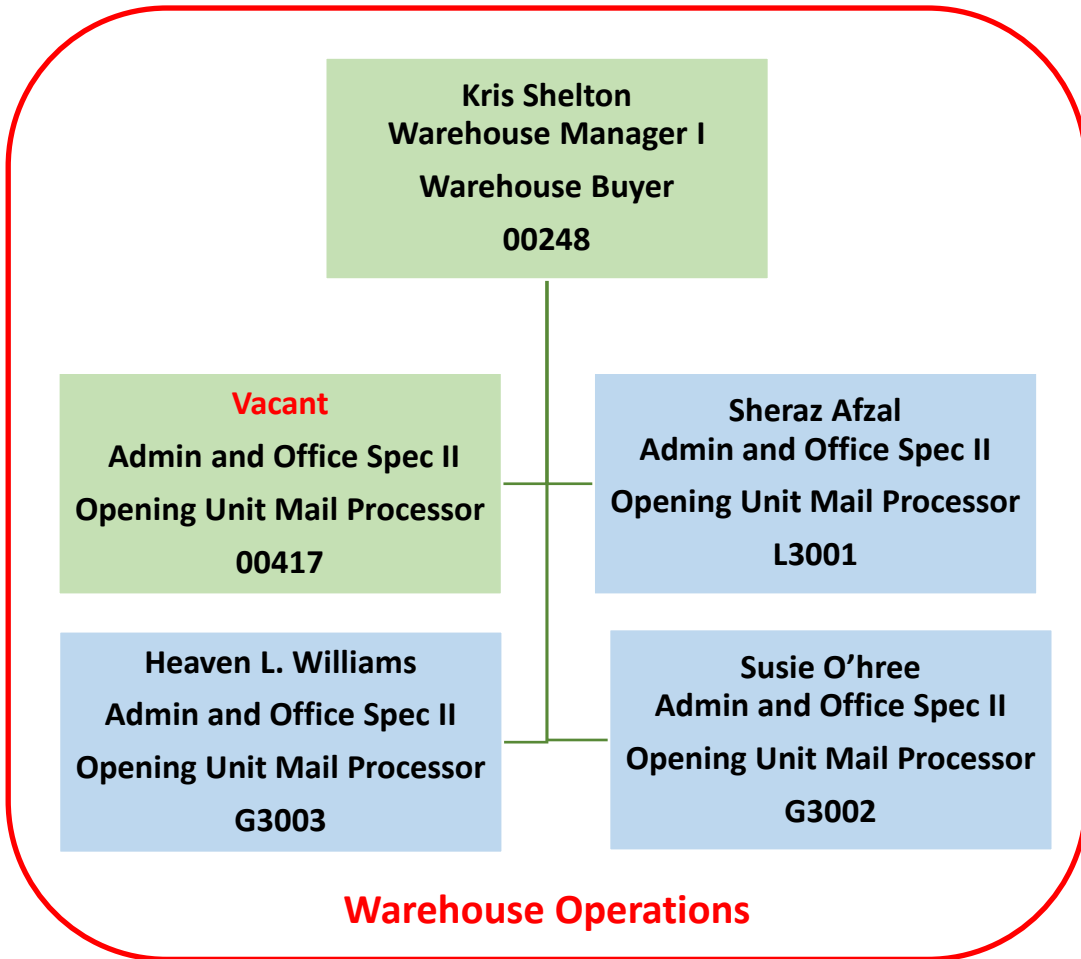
Kris Shelton
Warehouse Manager I
Warehouse Buyer
00248

Vacant
Admin and Office Spec II
Opening Unit Mail Processor
00417

Sheraz Afzal
Admin and Office Spec II
Opening Unit Mail Processor
L3001

Heaven L. Williams
Admin and Office Spec II
Opening Unit Mail Processor
G3003

Susie O'hree
Admin and Office Spec II
Opening Unit Mail Processor
G3002

Warehouse Operations